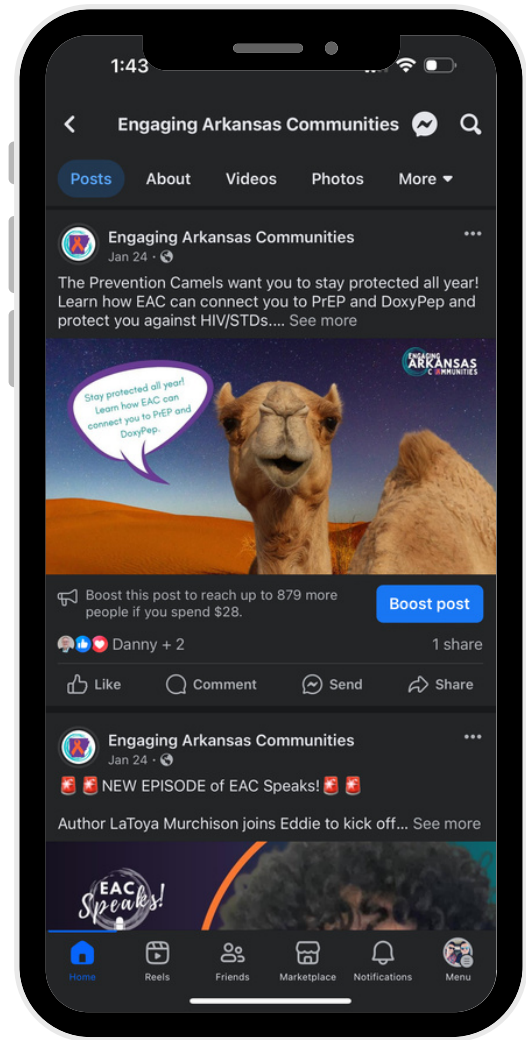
1:43

Engaging Arkansas Communities

Posts About Videos Photos More

Engaging Arkansas Communities
Jan 24 ·

The Prevention Camels want you to stay protected all year! Learn how EAC can connect you to PrEP and DoxyPep and protect you against HIV/STDs.... See more

Stay protected all year! Learn how EAC can connect you to PrEP and DoxyPep.

ENGAGING ARKANSAS COMMUNITIES

Boost this post to reach up to 879 more people if you spend $28.

Boost post

Danny + 2

1 share

Like Comment Send Share

Engaging Arkansas Communities
Jan 24 ·

🚨🚨NEW EPISODE of EAC Speaks!🚨🚨

Author LaToya Murchison joins Eddie to kick off... See more

EAC Speaks!

Home Reels Friends Marketplace Notifications Menu